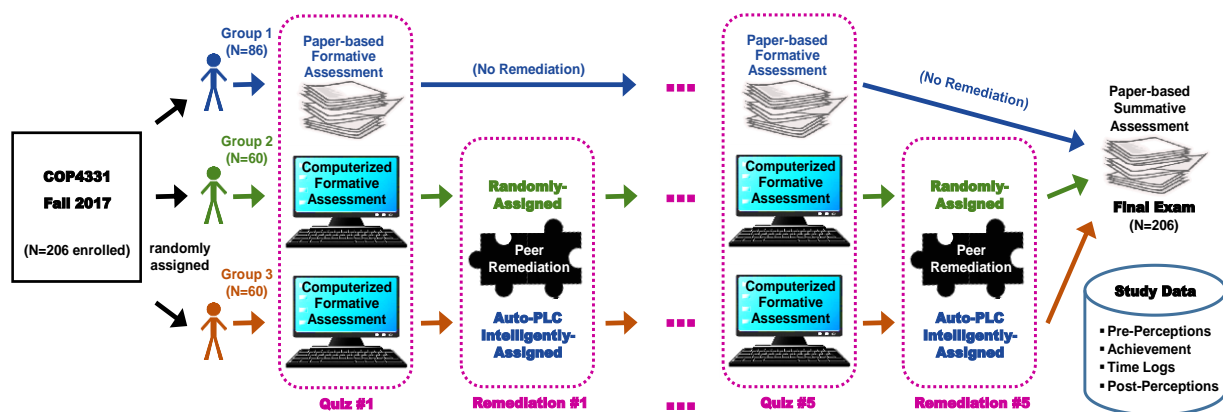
COP4331
Fall 2017

(N=206 enrolled)

randomly assigned

Group 1
(N=86)

Group 2
(N=60)

Group 3
(N=60)

Paper-based Formative Assessment

Computerized Formative Assessment

Computerized Formative Assessment

Quiz #1

(No Remediation)

Randomly-Assigned

Peer Remediation

Auto-PLC Intelligently-Assigned

Remediation #1

...

...

...

...

Paper-based Formative Assessment

Computerized Formative Assessment

Computerized Formative Assessment

Quiz #5

(No Remediation)

Randomly-Assigned

Peer Remediation

Auto-PLC Intelligently-Assigned

Remediation #5

Paper-based Summative Assessment

Final Exam
(N=206)

Study Data
▪ Pre-Perceptions
▪ Achievement
▪ Time Logs
▪ Post-Perceptions